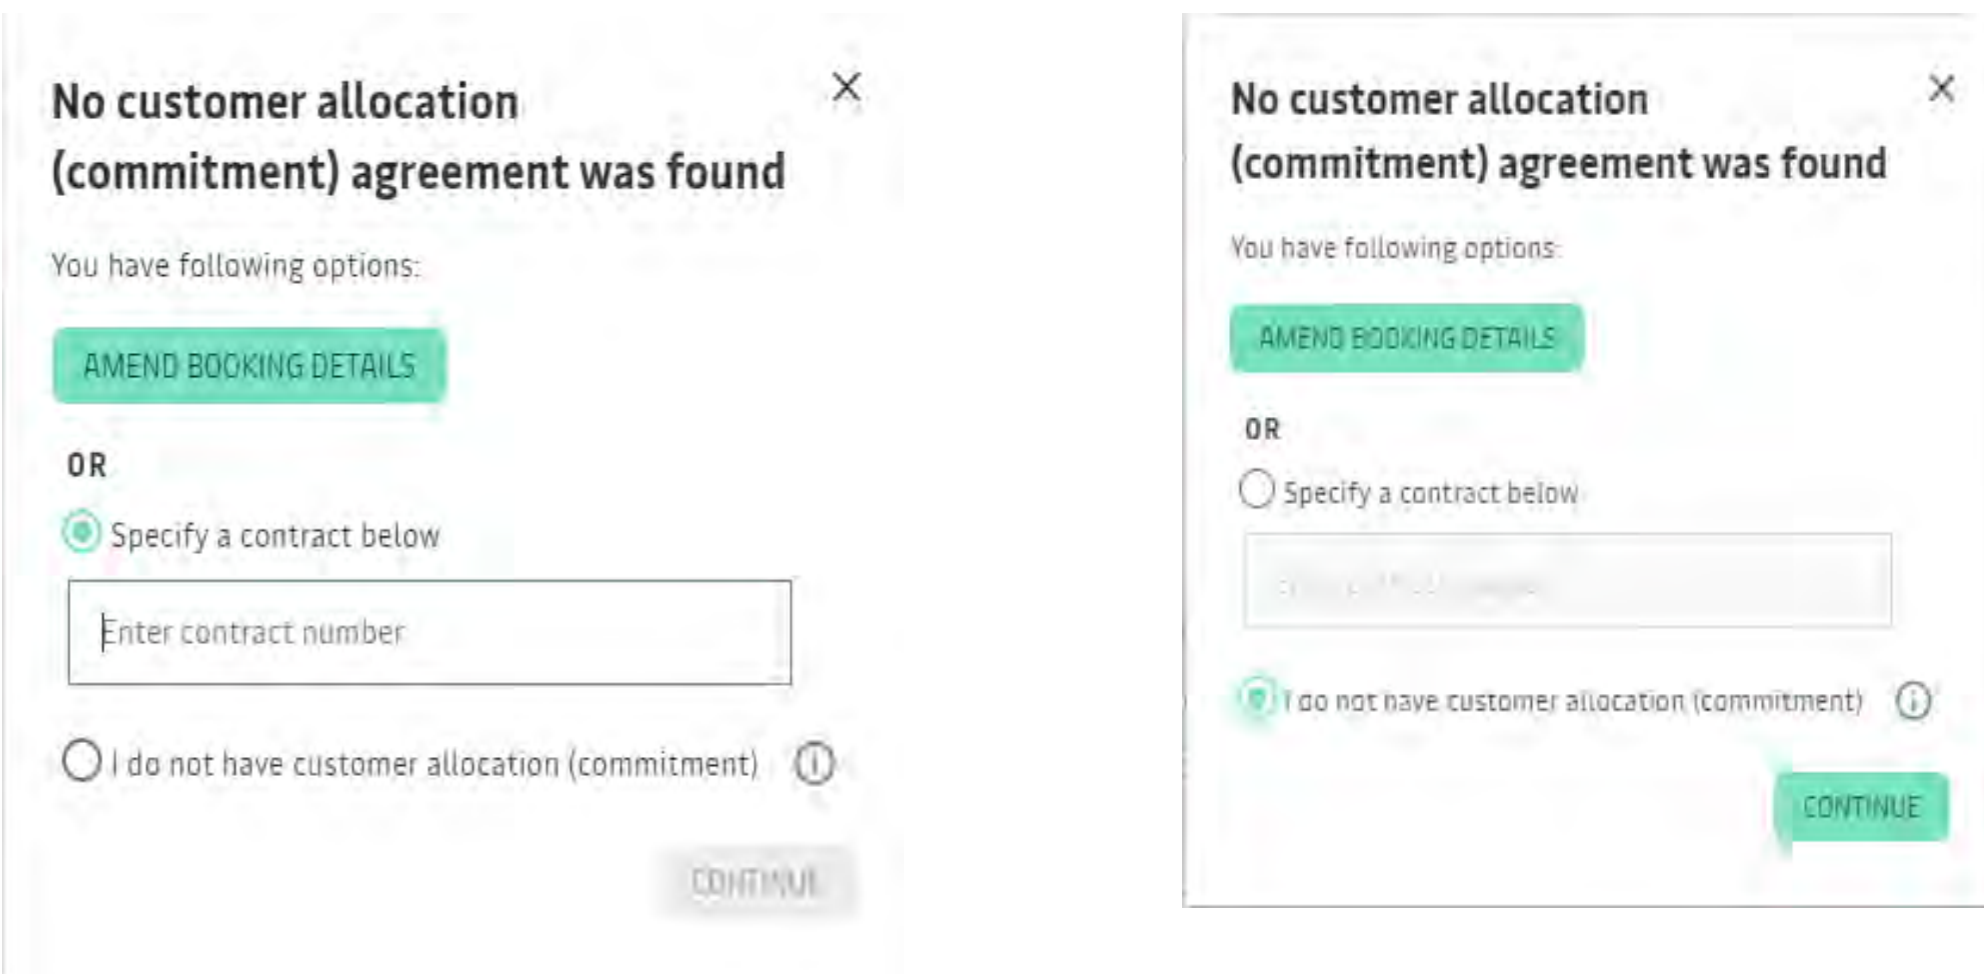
No customer allocation (commitment) agreement was found

×

You have following options:

AMEND BOOKING DETAILS

OR

Specify a contract below

Enter contract number

I do not have customer allocation (commitment)

CONTINUE

No customer allocation (commitment) agreement was found

×

You have following options:

AMEND BOOKING DETAILS

OR

Specify a contract below

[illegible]

I do not have customer allocation (commitment)

CONTINUE